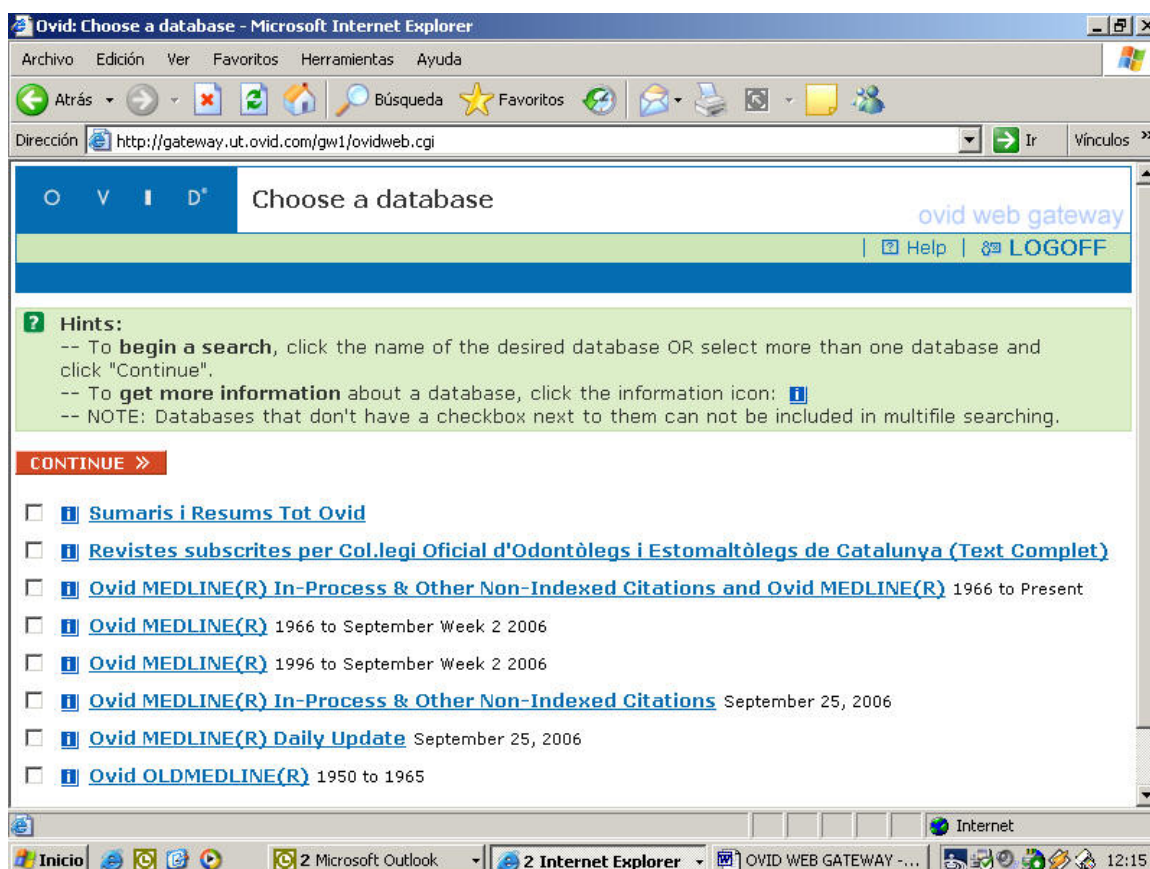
Ovid: Choose a database - Microsoft Internet Explorer

Archivo Edición Ver Favoritos Herramientas Ayuda

Atrás Búsqueda Favoritos

Dirección http://gateway.ut.ovid.com/gw1/ovidweb.cgi Ir Vínculos

O V I D®

Choose a database

ovid web gateway

| Help | LOGOFF

Hints:
-- To **begin a search**, click the name of the desired database OR select more than one database and click "Continue".
-- To **get more information** about a database, click the information icon:
-- NOTE: Databases that don't have a checkbox next to them can not be included in multifile searching.

CONTINUE »

Sumaris i Resums Tot Ovid

Revistes subscrites per Col.legi Oficial d'Odontòlegs i Estomaltòlegs de Catalunya (Text Complet)

Ovid MEDLINE(R) In-Process & Other Non-Indexed Citations and Ovid MEDLINE(R) 1966 to Present

Ovid MEDLINE(R) 1966 to September Week 2 2006

Ovid MEDLINE(R) 1996 to September Week 2 2006

Ovid MEDLINE(R) In-Process & Other Non-Indexed Citations September 25, 2006

Ovid MEDLINE(R) Daily Update September 25, 2006

Ovid OLDMEDLINE(R) 1950 to 1965

Internet

Inicio 2 Microsoft Outlook 2 Internet Explorer OVID WEB GATEWAY -... 12:15